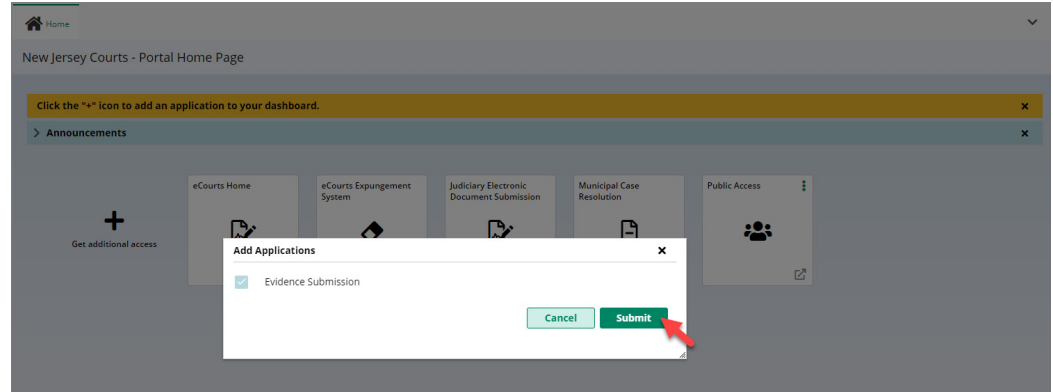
Home

New Jersey Courts - Portal Home Page

Click the "+" icon to add an application to your dashboard. ×

> Announcements ×

+
Get additional access

eCourts Home

eCourts Expungement System

Judiciary Electronic Document Submission

Municipal Case Resolution

Public Access

Add Applications ×

Evidence Submission

Cancel Submit